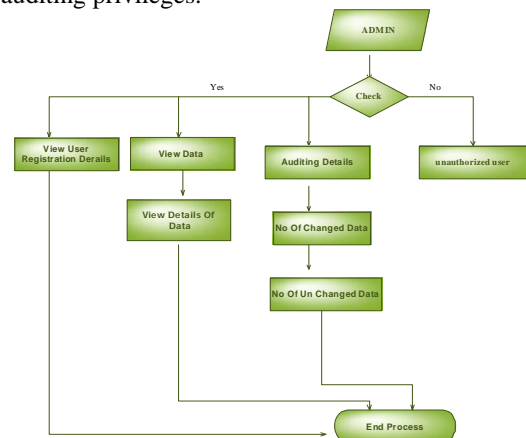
auditing privileges.

ADMIN

Check

Yes

No

View User Registration Derails

View Data

Auditing Details

unauthorized user

View Details Of Data

No Of Changed Data

No Of Un Changed Data

End Process